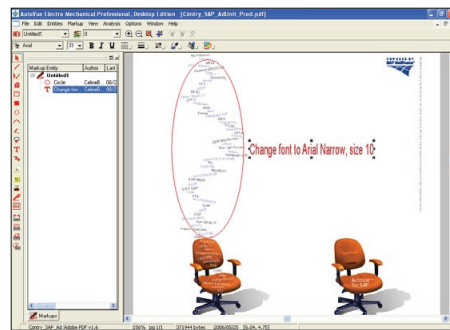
AutoVue Electro Mechanical Professional, Desktop Edition - [Cintry_SAP_AdUnit_Prod.pdf]

File Edit Entities Markup View Analysis Options Window Help

Untitled1

Arial

Markup Entity | Author | Last
Untitled1
Circle | CelineR | 08/2
Change fon... | CelineR | 08/2

Change font to Arial Narrow, size 10

Markups

Cintry_SAP_Ad (Adobe PDF v1.6 | 156% pg 1/1 | 371944 bytes | 2006/08/25 | [6.04, 4.75]